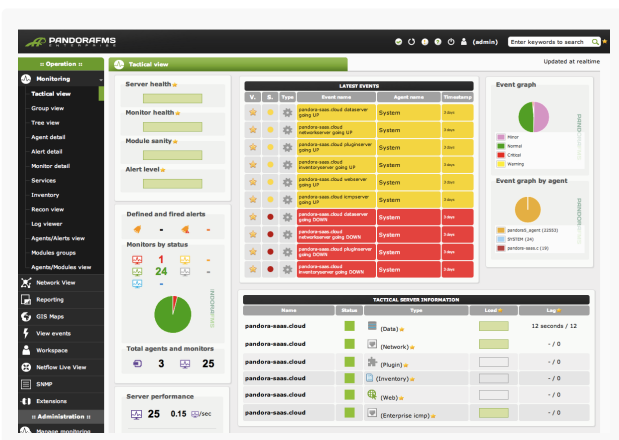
PANDORAFMS ENTERPRISE

(admin)

Enter keywords to search

:: Operation ::

Monitoring

Tactical view

Group view

Tree view

Agent detail

Alert detail

Monitor detail

Services

Inventory

Recon view

Log viewer

Agents/Alerts view

Modules groups

Agents/Modules view

Network View

Reporting

GIS Maps

View events

Workspace

Netflow Live View

SNMP

Extensions

:: Administration ::

Manage monitoring

Tactical view

Updated at realtime

Server health

Monitor health

Module sanity

Alert level

Defined and fired alerts

-

-

Monitors by status

1

-

24

-

-

Total agents and monitors

3

25

Server performance

25

0.15

/sec

LATEST EVENTS

| V. | S. | Type | Event name | Agent name | Timestamp |
|---|---|---|---|---|---|
| | | | pandora-saas.cloud dataserver going UP | System | 3 days |
| | | | pandora-saas.cloud networkserver going UP | System | 3 days |
| | | | pandora-saas.cloud pluginserver going UP | System | 3 days |
| | | | pandora-saas.cloud inventoryserver going UP | System | 3 days |
| | | | pandora-saas.cloud webserver going UP | System | 3 days |
| | | | pandora-saas.cloud icmpserver going UP | System | 3 days |
| | | | pandora-saas.cloud dataserver going DOWN | System | 3 days |
| | | | pandora-saas.cloud networkserver going DOWN | System | 3 days |
| | | | pandora-saas.cloud pluginserver going DOWN | System | 3 days |
| | | | pandora-saas.cloud inventoryserver going DOWN | System | 3 days |

Event graph

Minor

Normal

Critical

Warning

Event graph by agent

pandorafs_agent (22053)

SYSTEM (24)

pandora-saas.c (1)

TACTICAL SERVER INFORMATION

| Name | Status | Type | Load | Lag |
|---|---|---|---|---|
| pandora-saas.cloud | | (Data) | | 12 seconds / 12 |
| pandora-saas.cloud | | (Network) | | - / 0 |
| pandora-saas.cloud | | (Plugin) | | - / 0 |
| pandora-saas.cloud | | (Inventory) | | - / 0 |
| pandora-saas.cloud | | (Web) | | - / 0 |
| pandora-saas.cloud | | (Enterprise icmp) | | - / 0 |